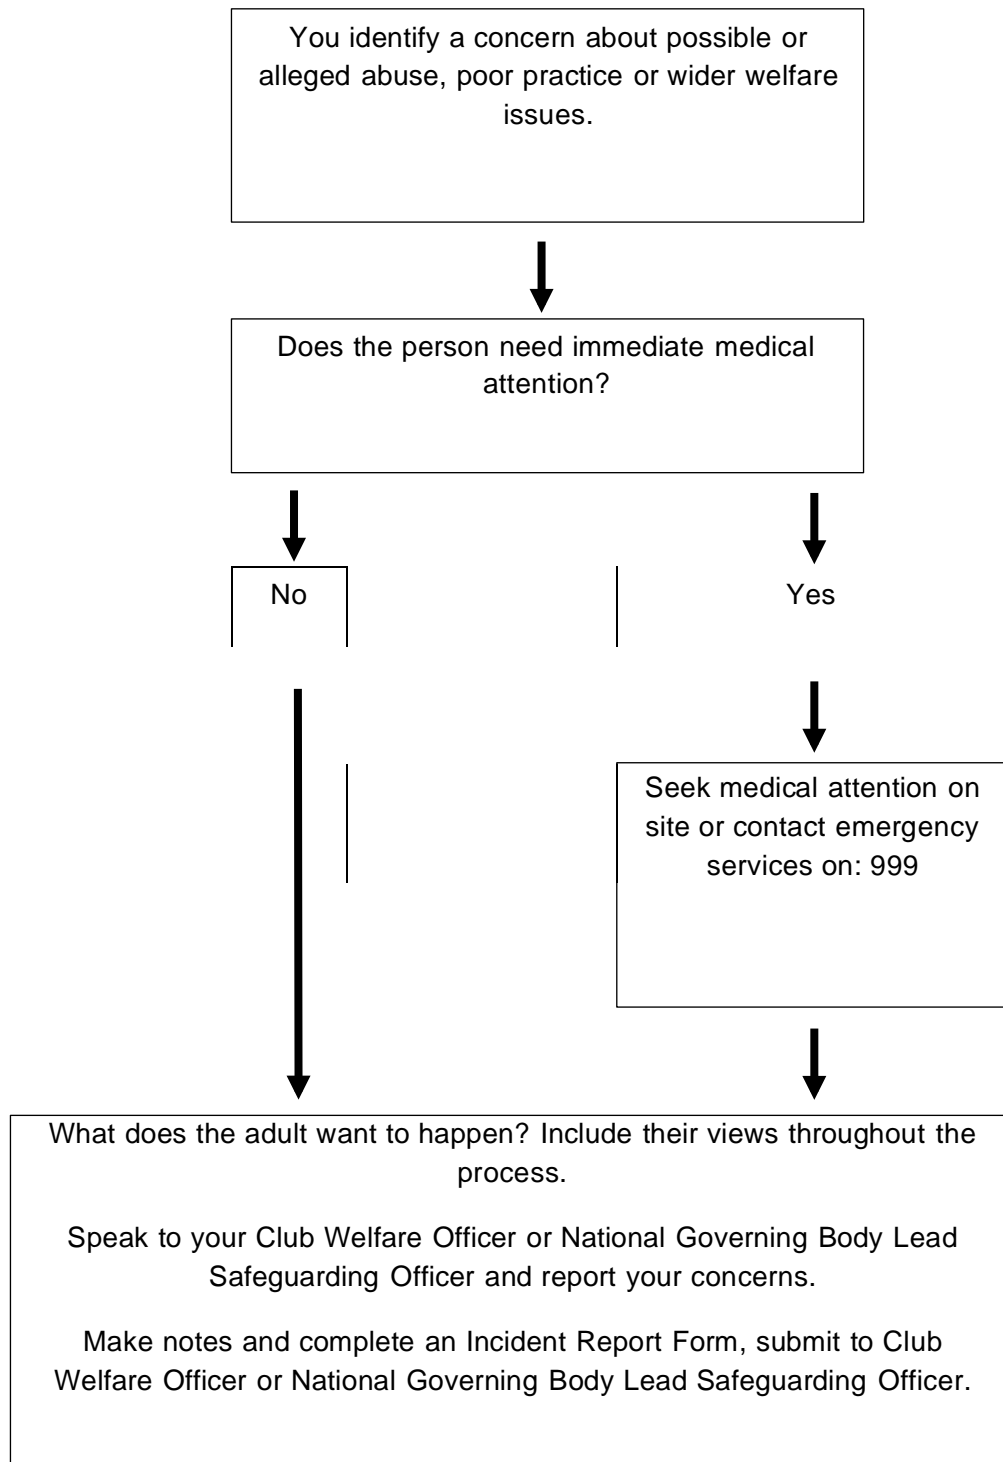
You identify a concern about possible or alleged abuse, poor practice or wider welfare issues.

Does the person need immediate medical attention?

No

Yes

Seek medical attention on site or contact emergency services on: 999

What does the adult want to happen? Include their views throughout the process.

Speak to your Club Welfare Officer or National Governing Body Lead Safeguarding Officer and report your concerns.

Make notes and complete an Incident Report Form, submit to Club Welfare Officer or National Governing Body Lead Safeguarding Officer.